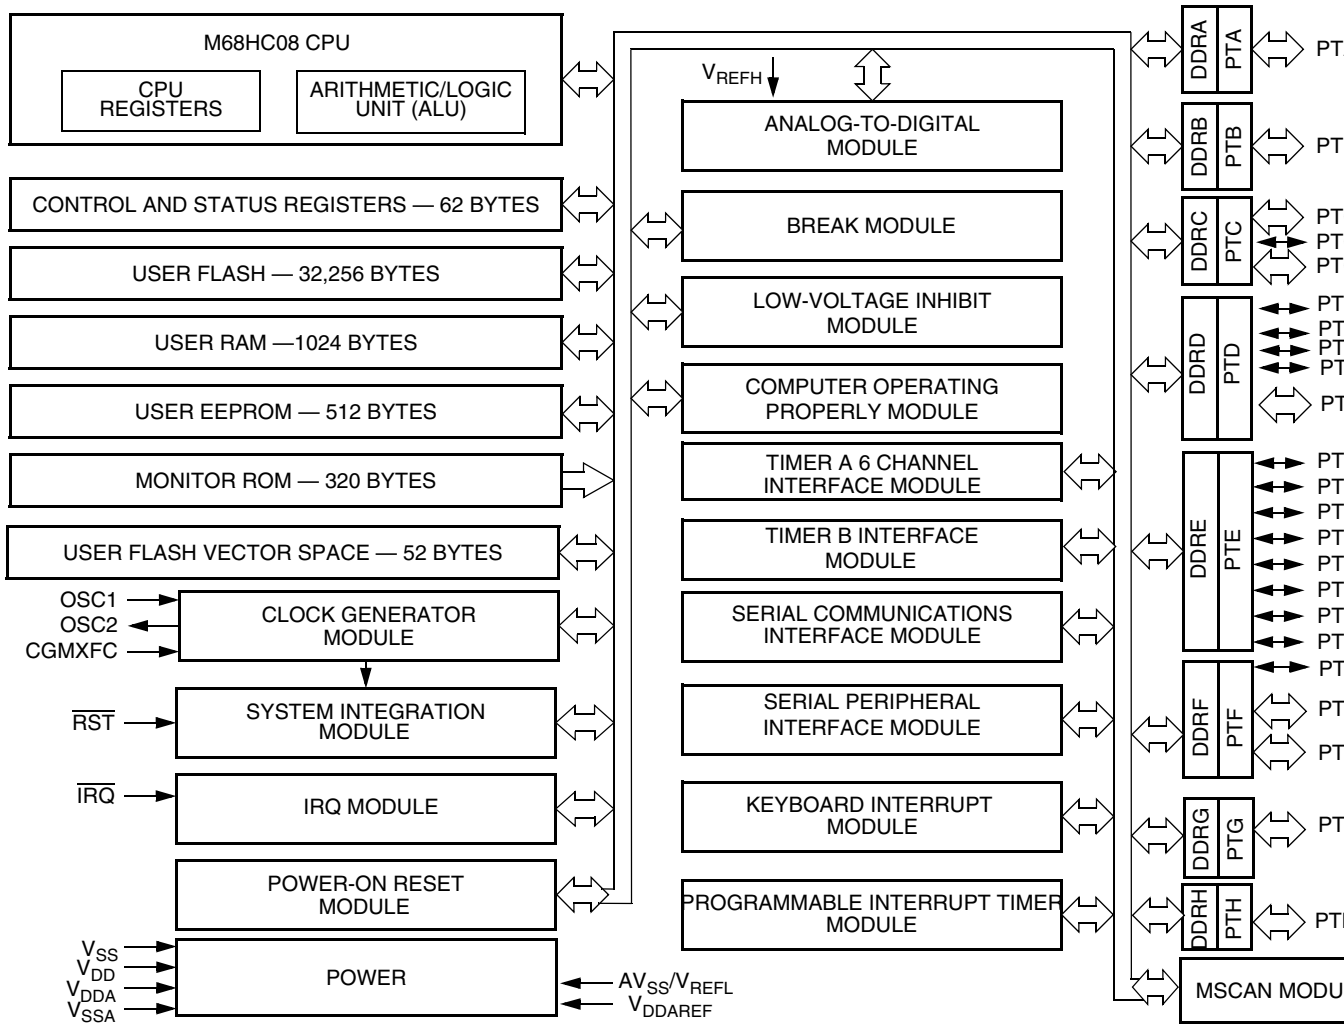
M68HC08 CPU

CPU REGISTERS

ARITHMETIC/LOGIC UNIT (ALU)

CONTROL AND STATUS REGISTERS — 62 BYTES

USER FLASH — 32,256 BYTES

USER RAM —1024 BYTES

USER EEPROM — 512 BYTES

MONITOR ROM — 320 BYTES

USER FLASH VECTOR SPACE — 52 BYTES

OSC1
OSC2
CGMXFC

CLOCK GENERATOR MODULE

$\overline{RST}$

SYSTEM INTEGRATION MODULE

$\overline{IRQ}$

IRQ MODULE

POWER-ON RESET MODULE

$V_{SS}$
$V_{DD}$
$V_{DDA}$
$V_{SSA}$

POWER

$AV_{SS}/V_{REFL}$
$V_{DDAREF}$

$V_{REFH}$

ANALOG-TO-DIGITAL MODULE

BREAK MODULE

LOW-VOLTAGE INHIBIT MODULE

COMPUTER OPERATING PROPERLY MODULE

TIMER A 6 CHANNEL INTERFACE MODULE

TIMER B INTERFACE MODULE

SERIAL COMMUNICATIONS INTERFACE MODULE

SERIAL PERIPHERAL INTERFACE MODULE

KEYBOARD INTERRUPT MODULE

PROGRAMMABLE INTERRUPT TIMER MODULE

DDRA PTA
PT

DDRB PTB
PT

DDRC PTC
PT
PT
PT

DDRD PTD
PT
PT
PT
PT
PT

DDRE PTE
PT
PT
PT
PT
PT
PT
PT
PT

DDRF PTF
PT
PT
PT

DDRG PTG
PT

DDRH PTH
PT

MSCAN MODU